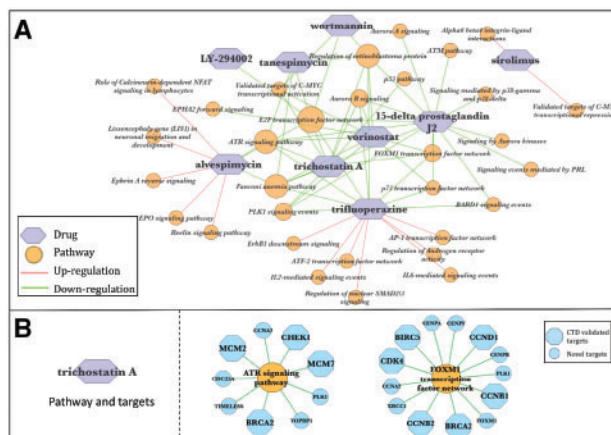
A

wortmannin

LY-294002

tanespimycin

sirolimus

Aurora A signaling

Alpha6 beta4 integrin-ligand interactions

Regulation of retinoblastoma protein

ATM pathway

Role of Calcineurin-dependent NFAT signaling in lymphocytes

Validated targets of C-MYC transcriptional activation

p53 pathway

Signaling mediated by p38-gamma and p38-delta

Validated targets of C-MY transcriptional repressio

EPHA2 forward signaling

E2F transcription factor network

Aurora B signaling

15-delta prostaglandin J2

Lissencephaly gene (LIS1) in neuronal migration and development

ATR signaling pathway

vorinostat

Signaling by Aurora kinases

alvespimycin

trichostatin A

FOXM1 transcription factor network

Signaling events mediated by PRL

Ephrin A reverse signaling

Fanconi anemia pathway

p73 transcription factor network

PLK1 signaling events

trifluoperazine

BARD1 signaling events

EPO signaling pathway

Reelin signaling pathway

AP-1 transcription factor network

ErbB1 downstream signaling

Regulation of Androgen receptor activity

ATF-2 transcription factor network

IL2-mediated signaling events

IL6-mediated signaling events

Regulation of nuclear SMAD2/3 signaling

Drug

Pathway

Up-regulation

Down-regulation

B

trichostatin A

Pathway and targets

CCNA2

CHEK1

MCM2

MCM7

CDC25A

ATR signaling pathway

PLK1

TIMELESS

BRCA2

TOPBP1

BIRC5

CENPA

CENPF

CCND1

CDK4

CENPB

FOXM1 transcription factor network

PLK1

CCNA2

CCNB1

XRCC1

CCNB2

BRCA2

HIST1H

CTD validated targets

Novel targets